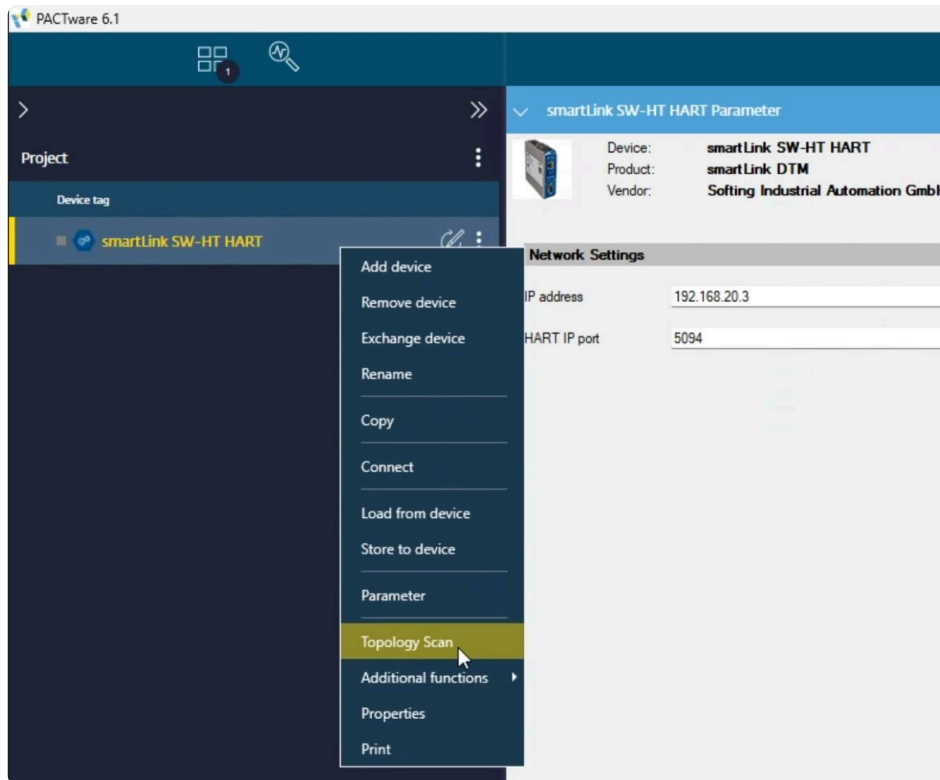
PACTware 6.1

1

Project

Device tag

smartLink SW-HT HART

Add device
Remove device
Exchange device
Rename
Copy
Connect
Load from device
Store to device
Parameter
Topology Scan
Additional functions
Properties
Print

smartLink SW-HT HART Parameter

Device: smartLink SW-HT HART
Product: smartLink DTM
Vendor: Softing Industrial Automation Gmb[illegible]

Network Settings

IP address 192.168.20.3

HART IP port 5094